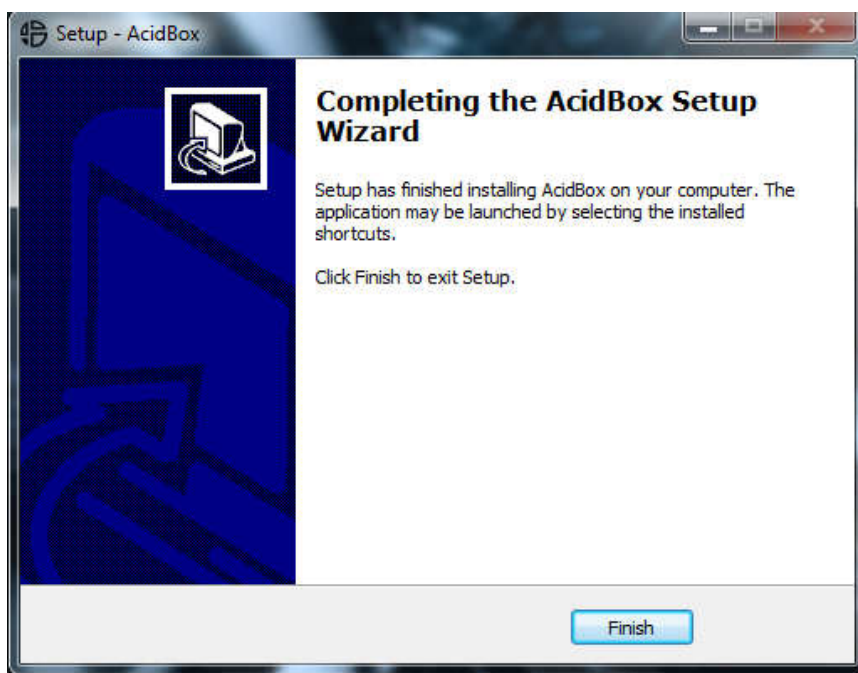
Setup - AcidBox

Completing the AcidBox Setup Wizard

Setup has finished installing AcidBox on your computer. The application may be launched by selecting the installed shortcuts.

Click Finish to exit Setup.

Finish